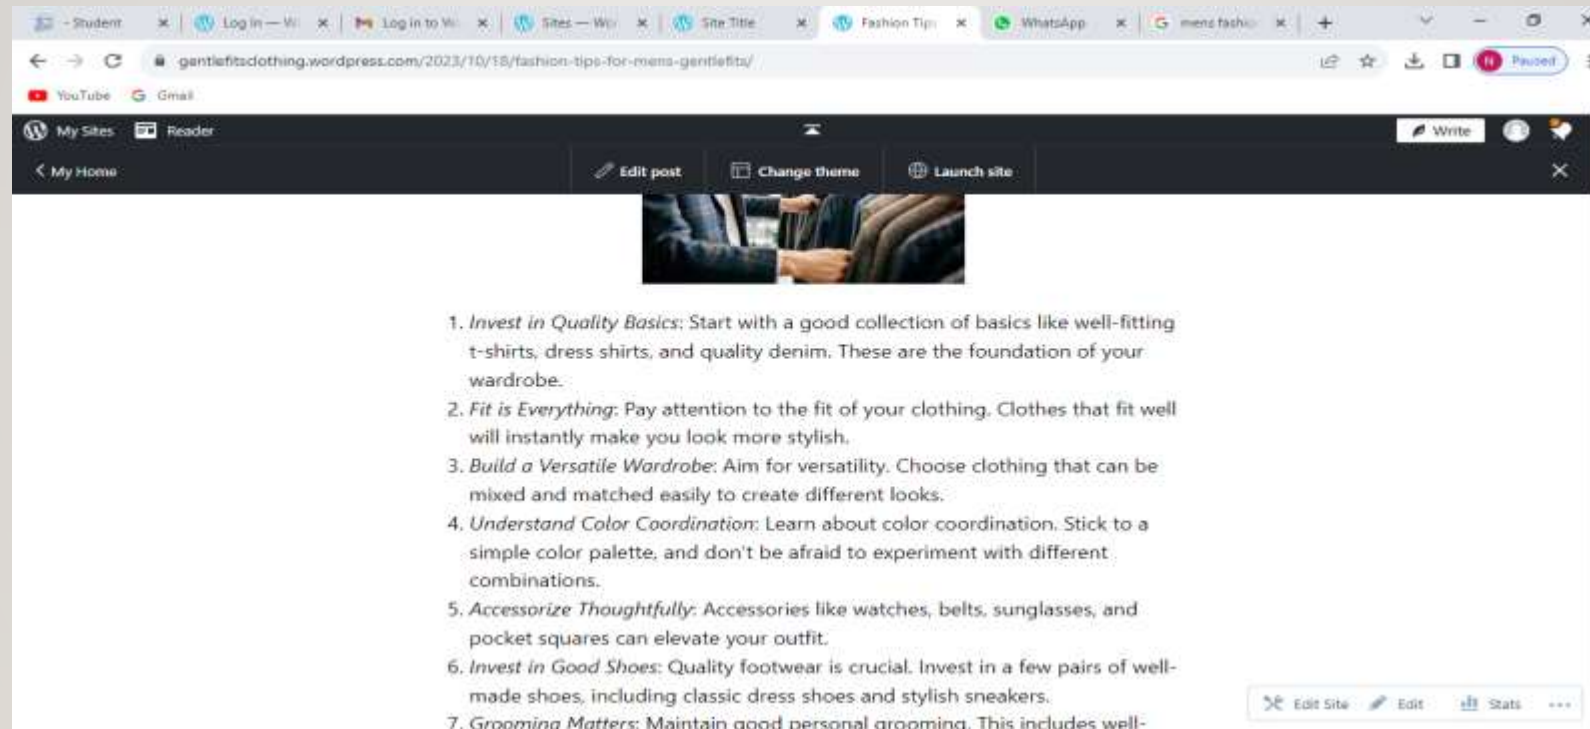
- Student | Log in — W | Log in to W | Sites — W | Site Title | Fashion Tip | WhatsApp | mens fashio

gentlefitsclothing.wordpress.com/2023/10/18/fashion-tips-for-mens-gentlefits/

Paused

YouTube Gmail

My Sites Reader Write

My Home Edit post Change theme Launch site

1. *Invest in Quality Basics*: Start with a good collection of basics like well-fitting t-shirts, dress shirts, and quality denim. These are the foundation of your wardrobe.
2. *Fit is Everything*: Pay attention to the fit of your clothing. Clothes that fit well will instantly make you look more stylish.
3. *Build a Versatile Wardrobe*: Aim for versatility. Choose clothing that can be mixed and matched easily to create different looks.
4. *Understand Color Coordination*: Learn about color coordination. Stick to a simple color palette, and don't be afraid to experiment with different combinations.
5. *Accessorize Thoughtfully*: Accessories like watches, belts, sunglasses, and pocket squares can elevate your outfit.
6. *Invest in Good Shoes*: Quality footwear is crucial. Invest in a few pairs of well-made shoes, including classic dress shoes and stylish sneakers.
7. *Grooming Matters*: Maintain good personal grooming. This includes well-

Edit Site Edit Stats